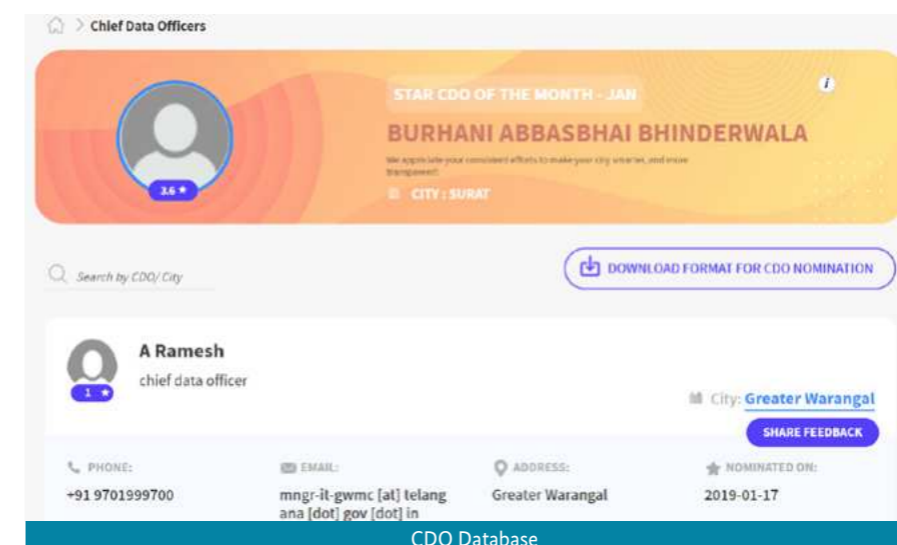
> Chief Data Officers

i

STAR CDO OF THE MONTH - JAN

BURHANI ABBASBHAI BHINDERWALA

We appreciate your consistent efforts to make your city smarter, and more transparent!

CITY : SURAT

3.6 ★

Search by CDO/ City

DOWNLOAD FORMAT FOR CDO NOMINATION

A Ramesh

chief data officer

1 ★

City: Greater Warangal

SHARE FEEDBACK

PHONE:

+91 9701999700

EMAIL:

mngr-it-gwmc [at] telangana [dot] gov [dot] in

ADDRESS:

Greater Warangal

NOMINATED ON:

2019-01-17

CDO Database